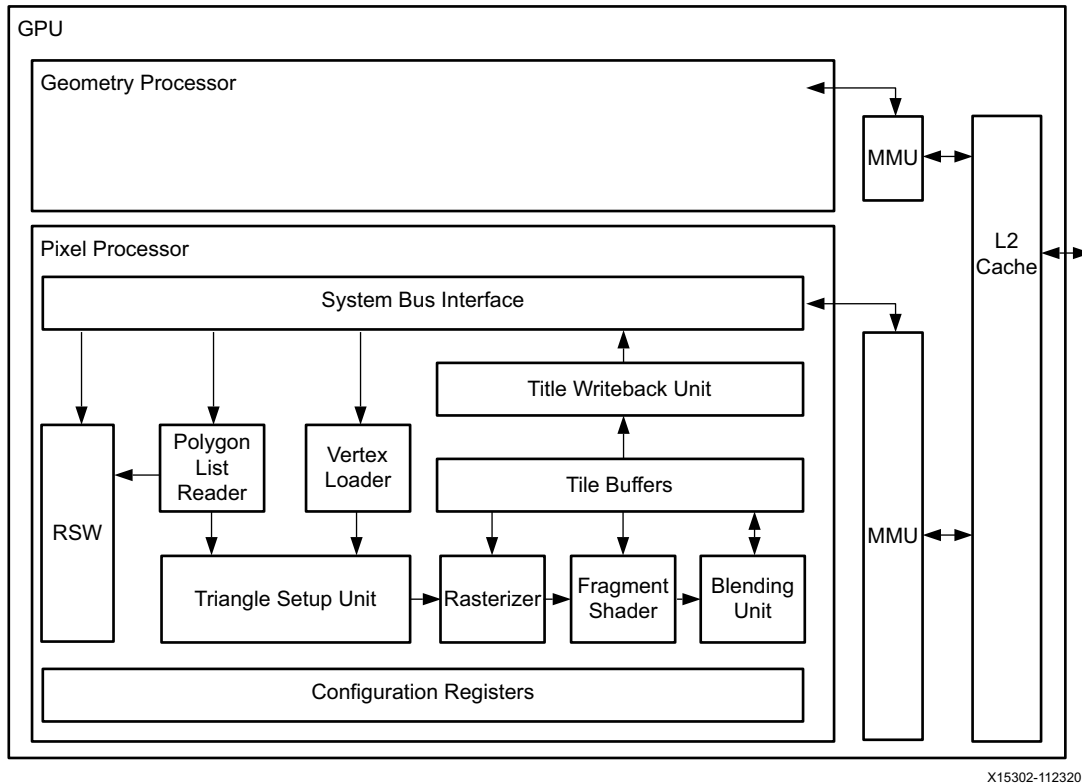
GPU

Geometry Processor

MMU

L2 Cache

Pixel Processor

System Bus Interface

Title Writeback Unit

RSW

Polygon List Reader

Vertex Loader

Tile Buffers

MMU

Triangle Setup Unit

Rasterizer

Fragment Shader

Blending Unit

Configuration Registers

X15302-112320